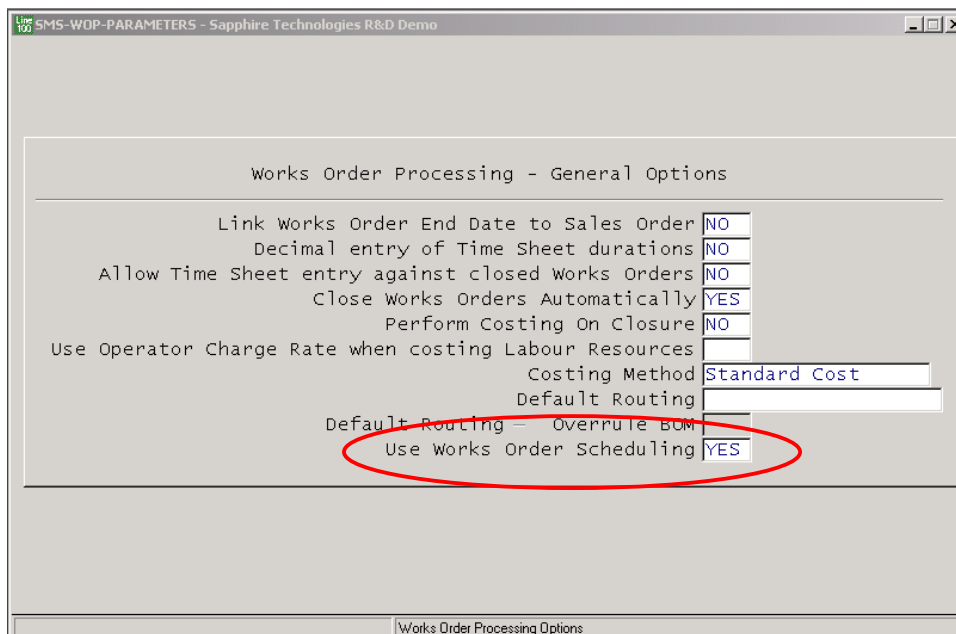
Line 100 SMS-WOP-PARAMETERS - Sapphire Technologies R&D Demo

Works Order Processing - General Options

Link Works Order End Date to Sales Order NO
Decimal entry of Time Sheet durations NO
Allow Time Sheet entry against closed Works Orders NO
Close Works Orders Automatically YES
Perform Costing On Closure NO
Use Operator Charge Rate when costing Labour Resources
Costing Method Standard Cost
Default Routing
Default Routing - Overrule BOM
Use Works Order Scheduling YES

Works Order Processing Options